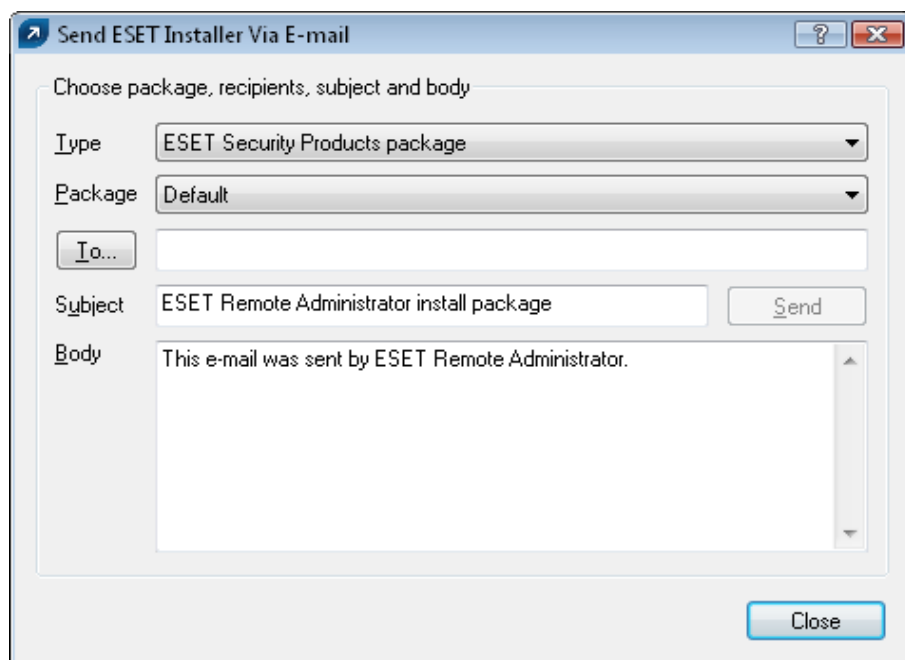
Send ESET Installer Via E-mail

?

Choose package, recipients, subject and body

Type ESET Security Products package

Package Default

To...

Subject ESET Remote Administrator install package

Send

Body This e-mail was sent by ESET Remote Administrator.

Close